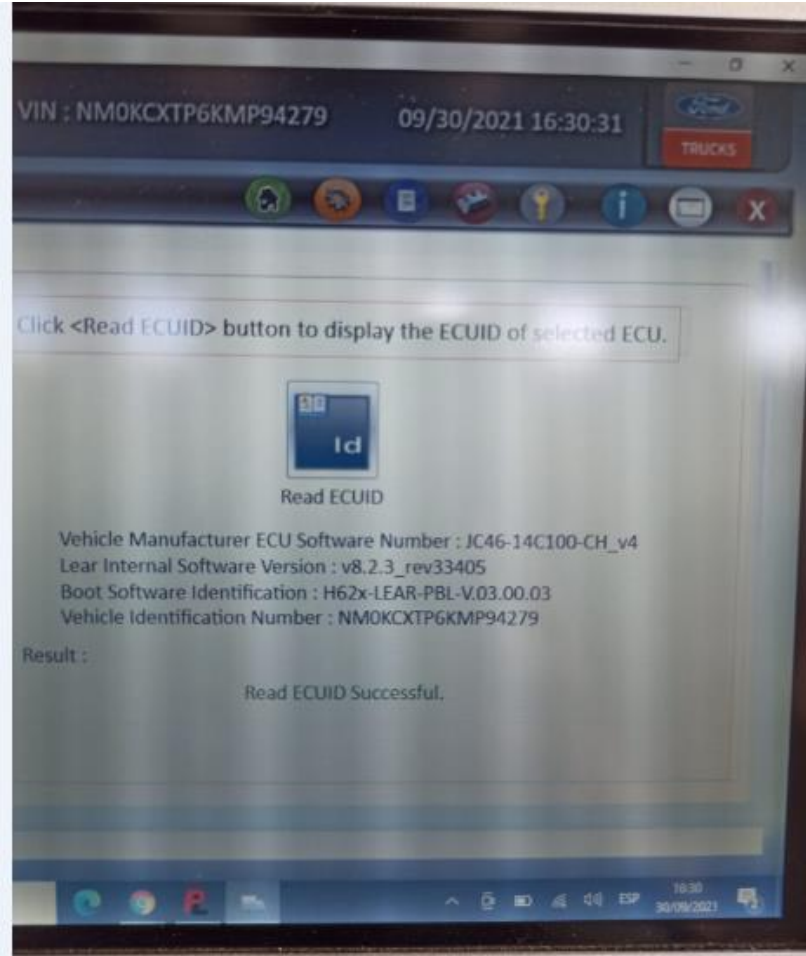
VIN : NM0KCXTP6KMP94279 09/30/2021 16:30:31

Ford
TRUCKS

X

Click <Read ECUID> button to display the ECUID of selected ECU.

Id
Read ECUID

Vehicle Manufacturer ECU Software Number : JC46-14C100-CH_v4
Lear Internal Software Version : v8.2.3_rev33405
Boot Software Identification : H62x-LEAR-PBL-V.03.00.03
Vehicle Identification Number : NM0KCXTP6KMP94279

Result :

Read ECUID Successful.

ESP 16:30 30/09/2021